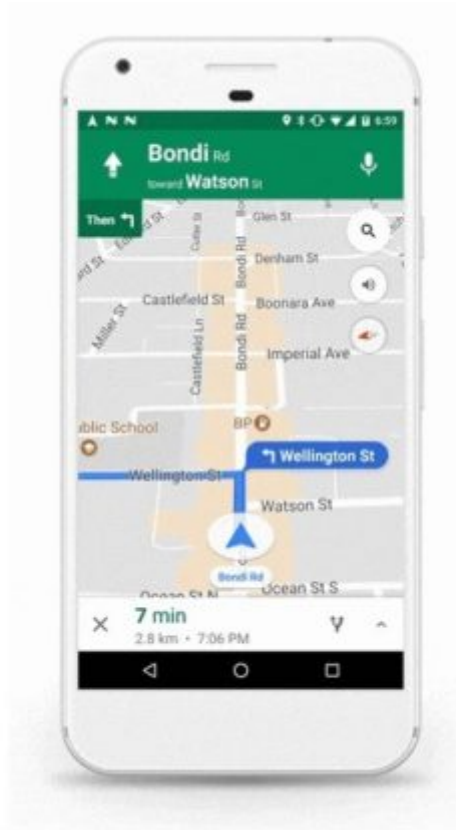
6:59

Bondi Rd
toward Watson St

Then

Glen St
Denham St
Castlefield St
Boonara Ave
Miller St
Castlefield Ln
Cutler St
Bondi Rd
Bondi Rd
Imperial Ave
ublic School
BP
Wellington St
Wellington St
Watson St
Bondi Rd
Ocean St S
Ocean St

7 min
2.8 km • 7:06 PM